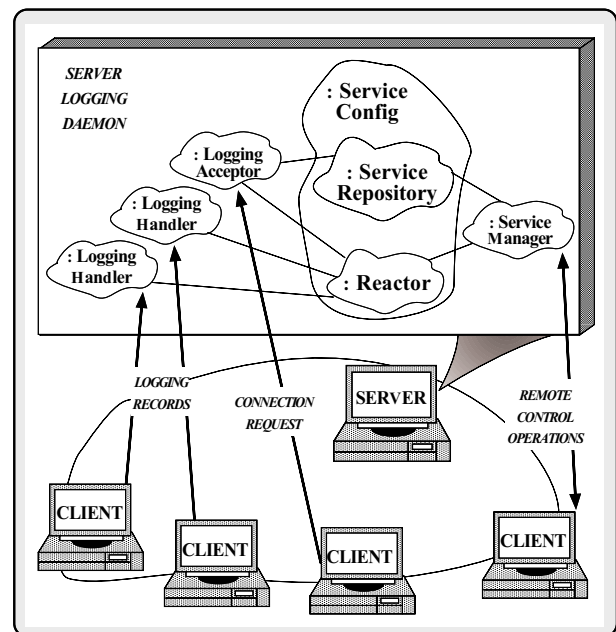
SERVER LOGGING DAEMON

: Service Config

: Logging Acceptor

: Service Repository

: Logging Handler

: Service Manager

: Logging Handler

: Reactor

LOGGING RECORDS

CONNECTION REQUEST

SERVER

REMOTE CONTROL OPERATIONS

CLIENT

CLIENT

CLIENT

CLIENT